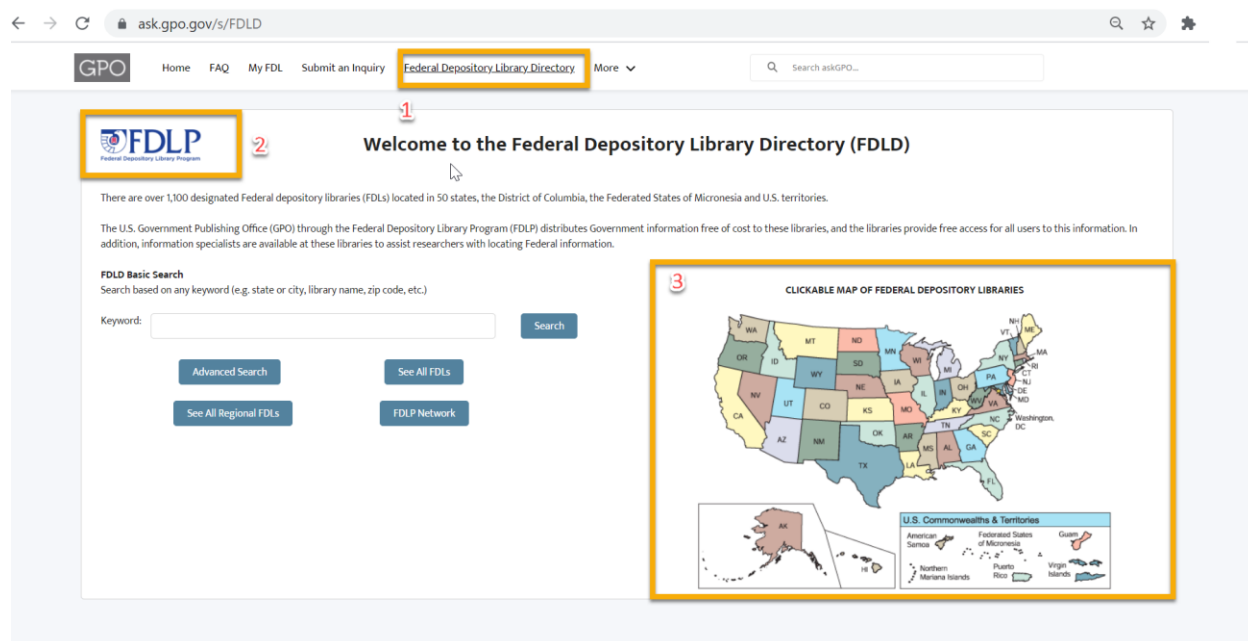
ask.gpo.gov/s/FDLD

GPO Home FAQ My FDL Submit an Inquiry Federal Depository Library Directory More

Search askGPO...

1

FDLP
Federal Depository Library Program

2

Welcome to the Federal Depository Library Directory (FDLD)

There are over 1,100 designated Federal depository libraries (FDLs) located in 50 states, the District of Columbia, the Federated States of Micronesia and U.S. territories.

The U.S. Government Publishing Office (GPO) through the Federal Depository Library Program (FDLP) distributes Government information free of cost to these libraries, and the libraries provide free access for all users to this information. In addition, information specialists are available at these libraries to assist researchers with locating Federal information.

FDLD Basic Search
Search based on any keyword (e.g. state or city, library name, zip code, etc.)

Keyword:

Search

Advanced Search

See All FDLs

See All Regional FDLs

FDLP Network

3

CLICKABLE MAP OF FEDERAL DEPOSITORY LIBRARIES

WA MT ND MN OR ID SD WI NY VT NH ME MA WY MI RI CT NV NE IA PA NJ UT CO IL IN OH DE MD CA KS MO WV VA KY Washington, DC AZ NM OK AR TN NC SC MS AL GA TX LA FL AK HI

U.S. Commonwealths & Territories
American Samoa
Federated States of Micronesia
Guam
Northern Mariana Islands
Puerto Rico
Virgin Islands